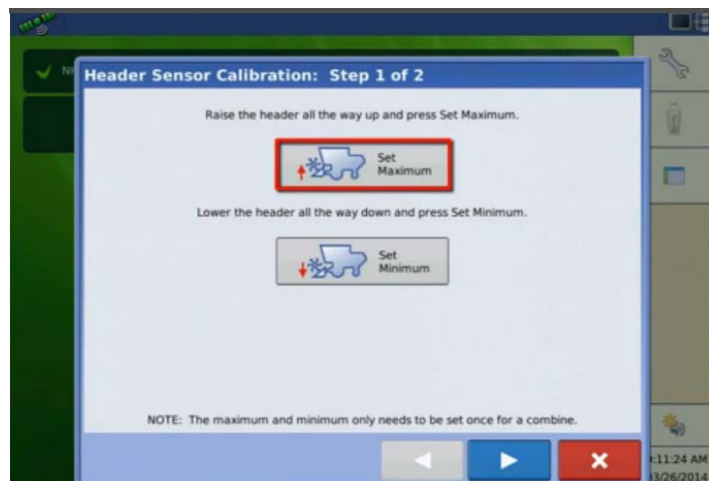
Header Sensor Calibration: Step 1 of 2

Raise the header all the way up and press Set Maximum.

Set Maximum

Lower the header all the way down and press Set Minimum.

Set Minimum

NOTE: The maximum and minimum only needs to be set once for a combine.

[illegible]:11:24 AM
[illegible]3/26/2014